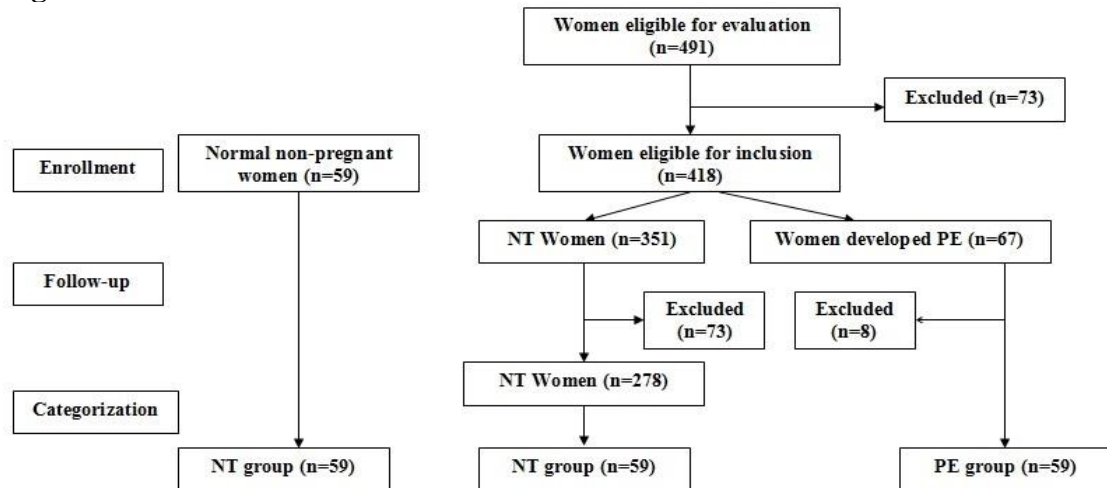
Women eligible for evaluation (n=491)

Excluded (n=73)

Enrollment

Normal non-pregnant women (n=59)

Women eligible for inclusion (n=418)

NT Women (n=351)

Women developed PE (n=67)

Follow-up

Excluded (n=73)

Excluded (n=8)

NT Women (n=278)

Categorization

NT group (n=59)

NT group (n=59)

PE group (n=59)